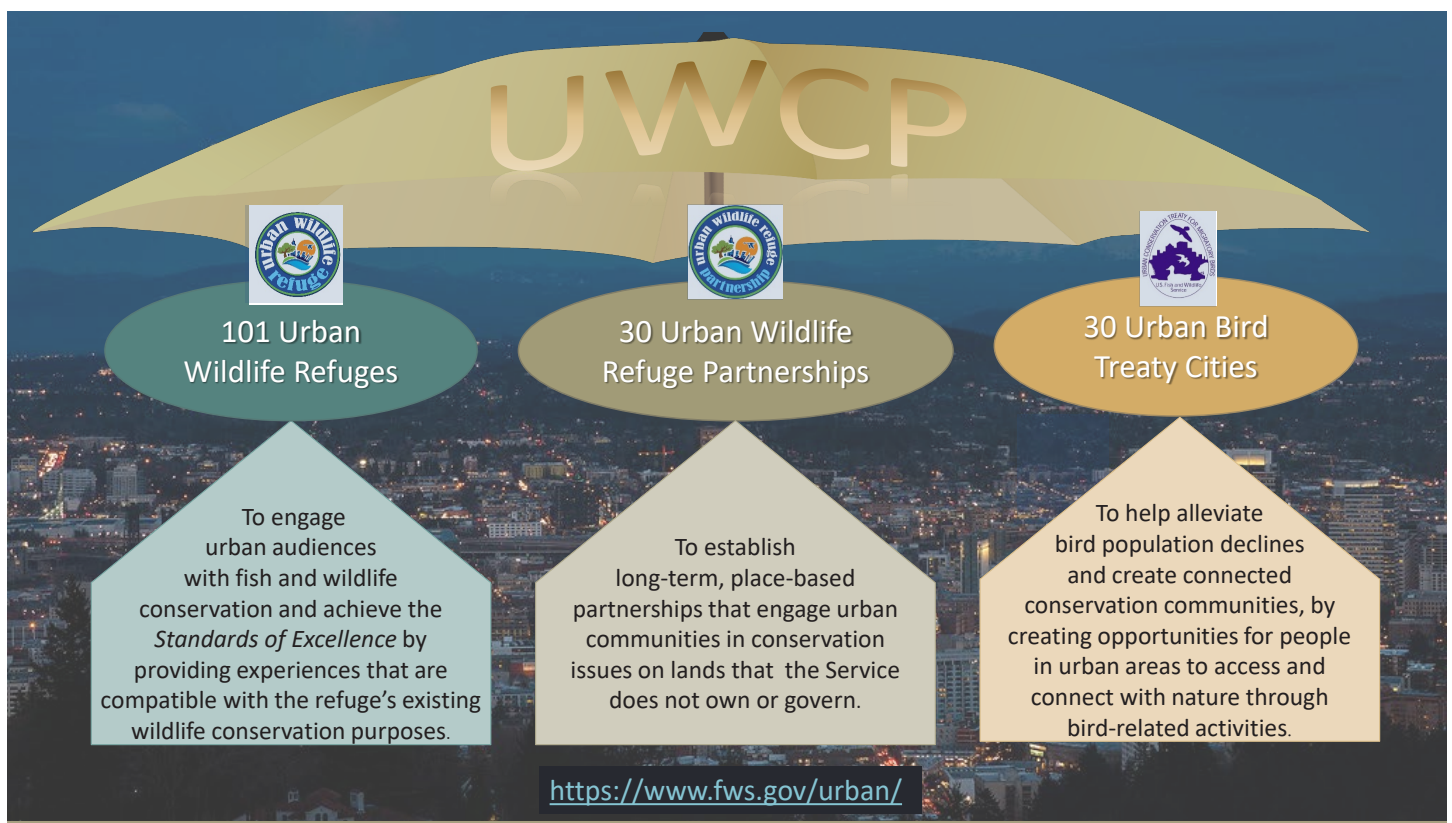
UWCP

urban Wildlife refuge

101 Urban Wildlife Refuges

urban wildlife refuge partnership

30 Urban Wildlife Refuge Partnerships

URBAN CONSERVATION TREATY FOR MIGRATORY BIRDS U.S. Fish and Wildlife Service

30 Urban Bird Treaty Cities

To engage urban audiences with fish and wildlife conservation and achieve the *Standards of Excellence* by providing experiences that are compatible with the refuge's existing wildlife conservation purposes.

To establish long-term, place-based partnerships that engage urban communities in conservation issues on lands that the Service does not own or govern.

To help alleviate bird population declines and create connected conservation communities, by creating opportunities for people in urban areas to access and connect with nature through bird-related activities.

https://www.fws.gov/urban/